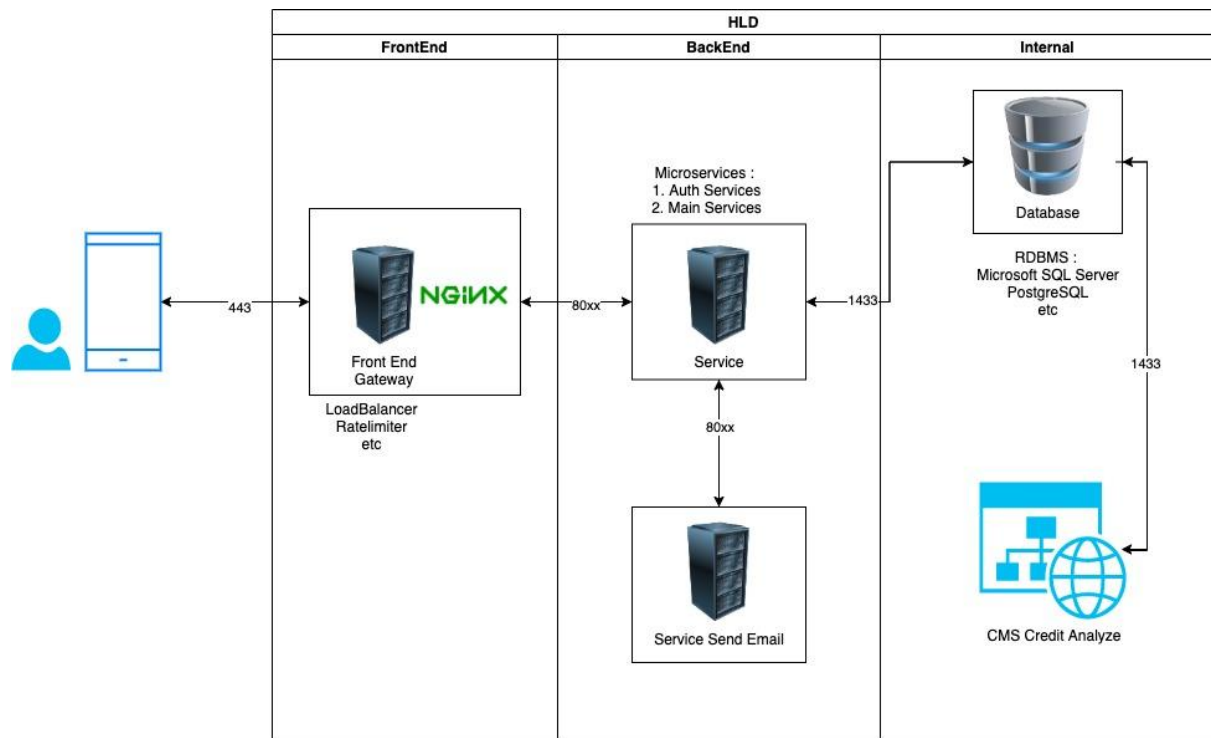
HLD

FrontEnd

BackEnd

Internal

443

NGINX

Front End Gateway

LoadBalancer
Ratelimiter
etc

80xx

Microservices :
1. Auth Services
2. Main Services

Service

80xx

Service Send Email

1433

Database

RDBMS :
Microsoft SQL Server
PostgreSQL
etc

1433

CMS Credit Analyze